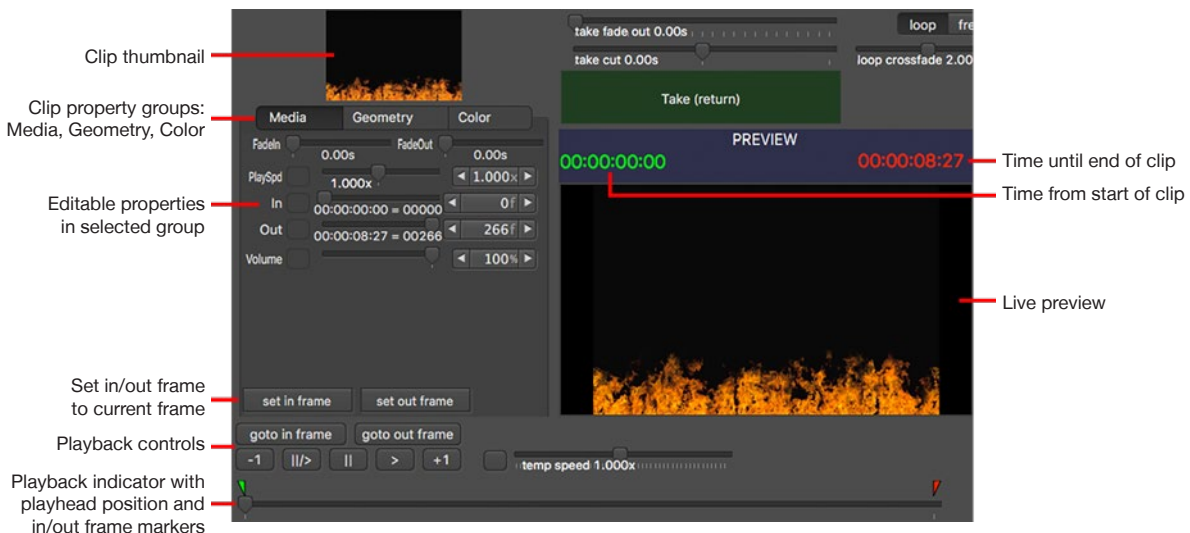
Clip thumbnail

Clip property groups: Media, Geometry, Color

Editable properties in selected group

Set in/out frame to current frame

Playback controls

Playback indicator with playhead position and in/out frame markers

take fade out 0.00s

take cut 0.00s

loop

fre

loop crossfade 2.00

Take (return)

Media

Geometry

Color

FadeIn

FadeOut

0.00s

0.00s

PlaySpd

1.000x

1.000x

In

00:00:00:00 = 00000

0f

Out

00:00:08:27 = 00266

266f

Volume

100%

PREVIEW

00:00:00:00

00:00:08:27

set in frame

set out frame

goto in frame

goto out frame

-1

||/>

||

>

+1

temp speed 1.000x

Time until end of clip

Time from start of clip

Live preview